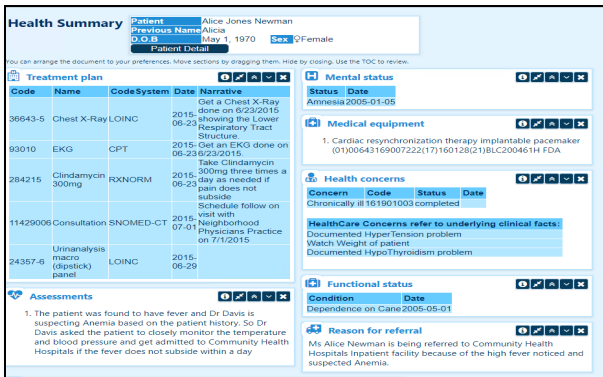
Health Summary

| Patient | Alice Jones Newman |
|---|---|
| Previous Name | Alicia |
| D.O.B | May 1, 1970 Sex ♀Female |

Patient Detail

You can arrange the document to your preferences. Move sections by dragging them. Hide by closing. Use the TOC to review.

Treatment plan

| Code | Name | CodeSystem | Date | Narrative |
|---|---|---|---|---|
| 36643-5 | Chest X-Ray | LOINC | 2015-06-23 | Get a Chest X-Ray done on 6/23/2015 showing the Lower Respiratory Tract Structure. |
| 93010 | EKG | CPT | 2015-06-23 | Get an EKG done on 6/23/2015 |
| 284215 | Clindamycin 300mg | RXNORM | 2015-06-23 | Take Clindamycin 300mg three times a day as needed if pain does not subside |
| 11429006 | Consultation | SNOMED-CT | 2015-07-01 | Schedule follow on visit with Neighborhood Physicians Practice on 7/1/2015 |
| 24357-6 | Urinanalysis macro (dipstick) panel | LOINC | 2015-06-29 | |

Assessments

1. The patient was found to have fever and Dr Davis is suspecting Anemia based on the patient history. So Dr Davis asked the patient to closely monitor the temperature and blood pressure and get admitted to Community Health Hospitals if the fever does not subside within a day

Mental status

| Status | Date |
|---|---|
| Amnesia | 2005-01-05 |

Medical equipment

1. Cardiac resynchronization therapy implantable pacemaker (01)00643169007222(17)160128(21)BLC200461H FDA

Health concerns

| Concern | Code | Status | Date |
|---|---|---|---|
| Chronically ill | 161901003 | completed | |

HealthCare Concerns refer to underlying clinical facts:
Documented HyperTension problem
Watch Weight of patient
Documented HypoThyroidism problem

Functional status

| Condition | Date |
|---|---|
| Dependence on Cane | 2005-05-01 |

Reason for referral

Ms Alice Newman is being referred to Community Health Hospitals Inpatient facility because of the high fever noticed and suspected Anemia.